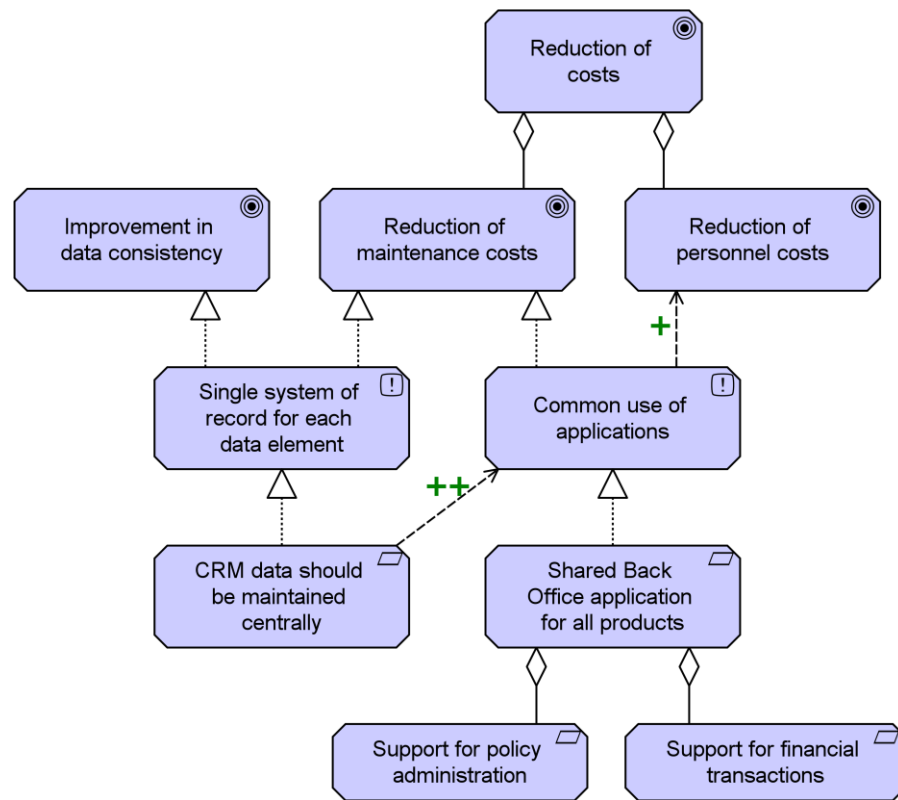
Reduction of costs

Improvement in data consistency

Reduction of maintenance costs

Reduction of personnel costs

+

Single system of record for each data element

Common use of applications

++

CRM data should be maintained centrally

Shared Back Office application for all products

Support for policy administration

Support for financial transactions